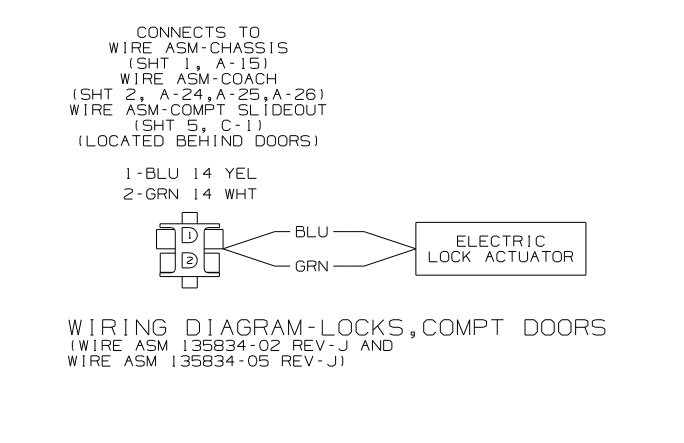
CONNECTS TO
WIRE ASM-CHASSIS
(SHT 1, A-15)
WIRE ASM-COACH
(SHT 2, A-24,A-25,A-26)
WIRE ASM-COMPT SLIDEOUT
(SHT 5, C-1)
(LOCATED BEHIND DOORS)

1-BLU 14 YEL
2-GRN 14 WHT

1
2

BLU
GRN

ELECTRIC
LOCK ACTUATOR

WIRING DIAGRAM-LOCKS,COMPT DOORS
(WIRE ASM 135834-02 REV-J AND
WIRE ASM 135834-05 REV-J)